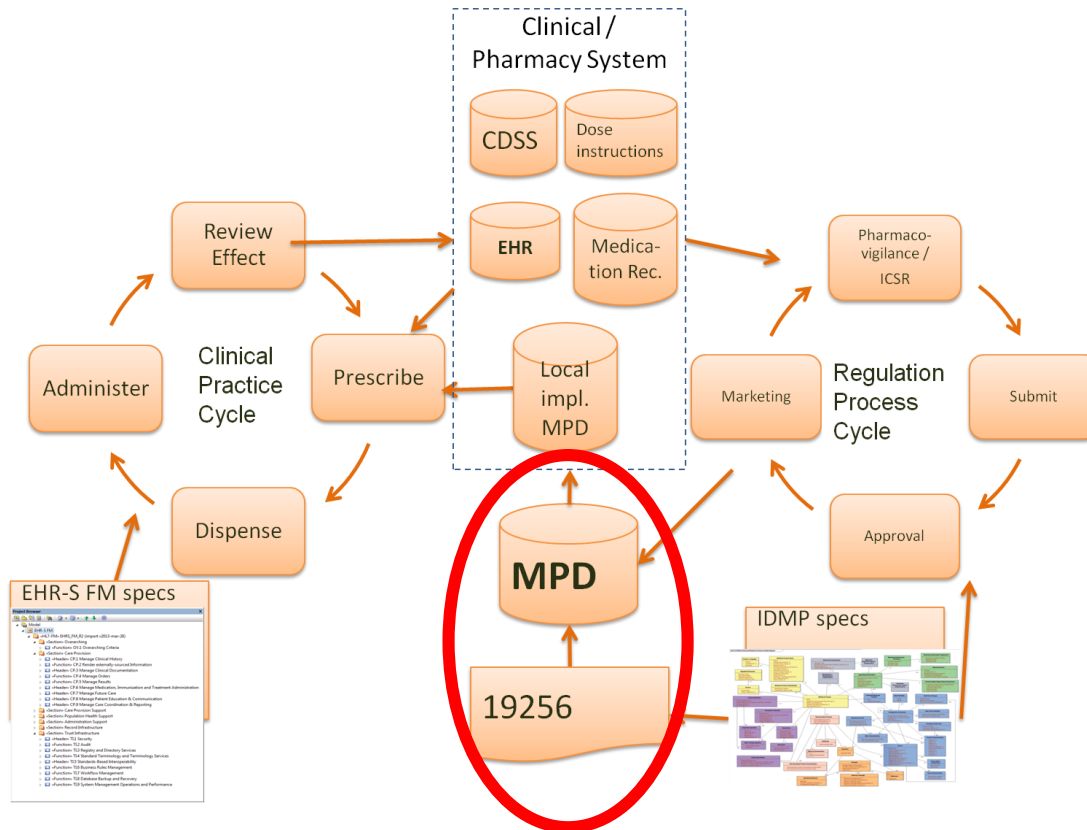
Clinical / Pharmacy System

CDSS

Dose instructions

EHR

Medication Rec.

Local impl. MPD

Review Effect

Prescribe

Administer

Clinical Practice Cycle

Dispense

EHR-S FM specs

Project Browser

MPD

19256

Pharmacovigilance / ICSR

Marketing

Regulation Process Cycle

Submit

Approval

IDMP specs